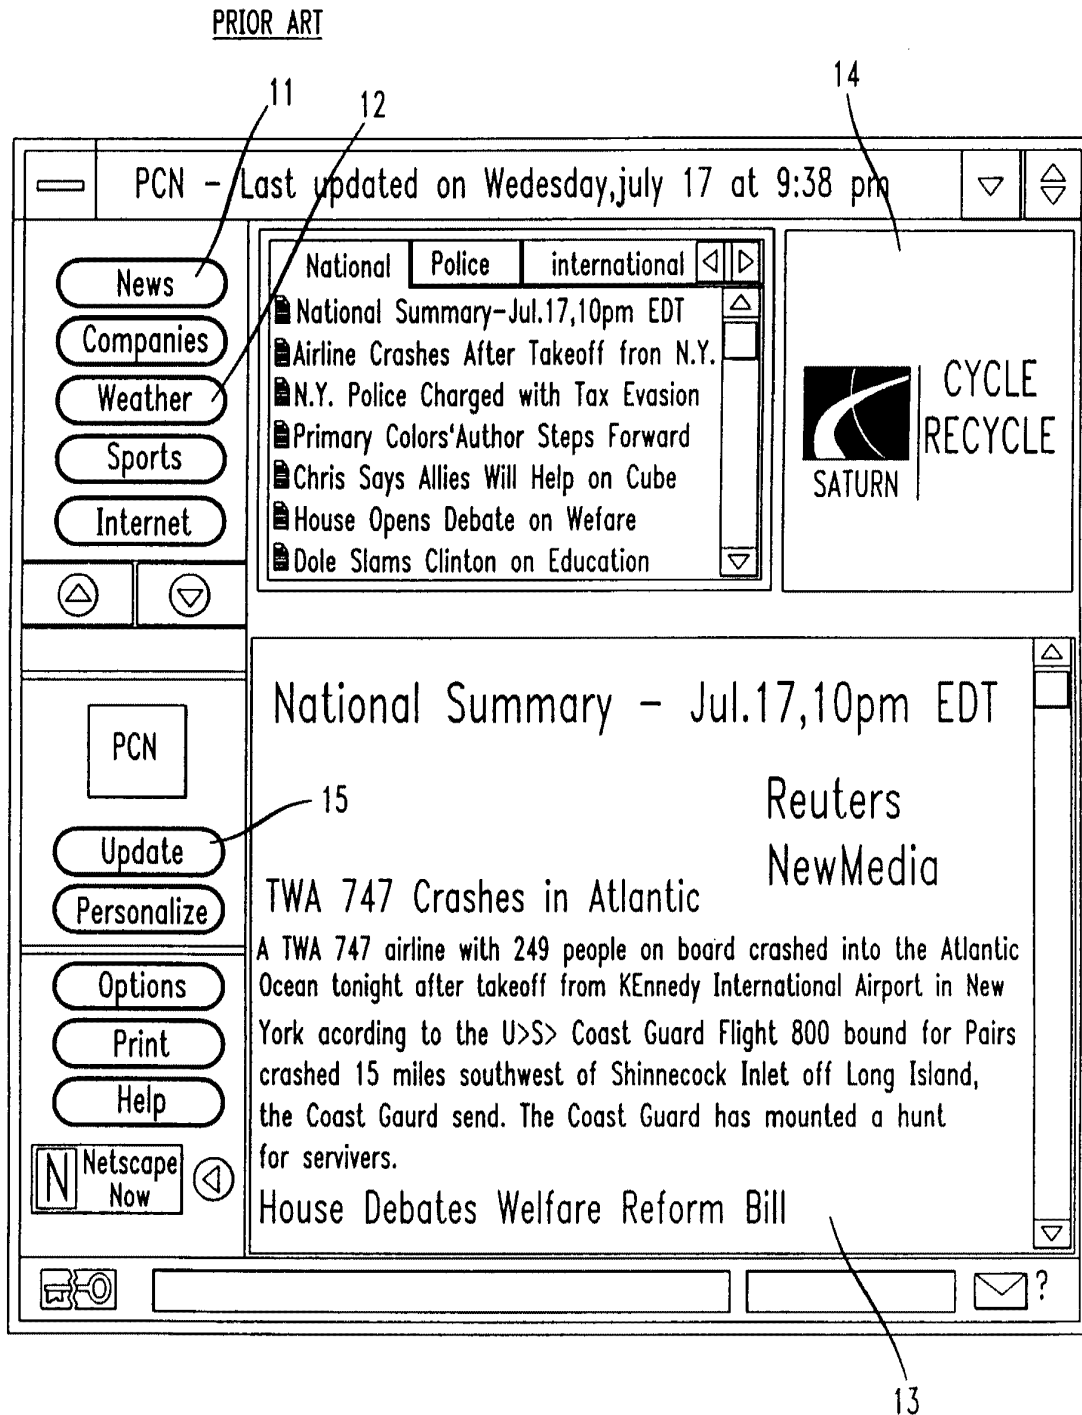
PRIOR ART

11

12

14

PCN - Last updated on Wedesday,july 17 at 9:38 pm

News
Companies
Weather
Sports
Internet

National | Police | international

National Summary-Jul.17,10pm EDT
Airline Crashes After Takeoff fron N.Y.
N.Y. Police Charged with Tax Evasion
Primary Colors'Author Steps Forward
Chris Says Allies Will Help on Cube
House Opens Debate on Wefare
Dole Slams Clinton on Education

SATURN
CYCLE
RECYCLE

PCN

15

Update
Personalize

Options
Print
Help

N Netscape Now

National Summary - Jul.17,10pm EDT

Reuters NewMedia

TWA 747 Crashes in Atlantic

A TWA 747 airline with 249 people on board crashed into the Atlantic Ocean tonight after takeoff from KEnnedy International Airport in New York acording to the U>S> Coast Guard Flight 800 bound for Pairs crashed 15 miles southwest of Shinnecock Inlet off Long Island, the Coast Gaurd send. The Coast Guard has mounted a hunt for servivers.

House Debates Welfare Reform Bill

?

13